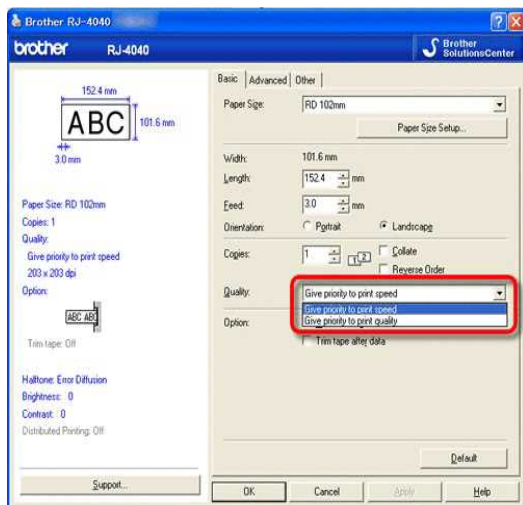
Brother RJ-4040

brother RJ-4040

Brother SolutionsCenter

152.4 mm

ABC

101.6 mm

3.0 mm

Paper Size: RD 102mm
Copies: 1
Quality:
Give priority to print speed
203 x 203 dpi
Option:

ABC ABC

Trim tape: Off

Halftone: Error Diffusion
Brightness: 0
Contrast: 0
Distributed Printing: Off

Support...

Basic | Advanced | Other

Paper Size: RD 102mm

Paper Size Setup...

Width: 101.6 mm
Length: 152.4 mm
Feed: 3.0 mm
Orientation: Portrait Landscape

Copies: 1 Collate Reverse Order

Quality: Give priority to print speed
Give priority to print speed
Give priority to print quality

Option:

Trim tape after data

Default

OK Cancel Apply Help